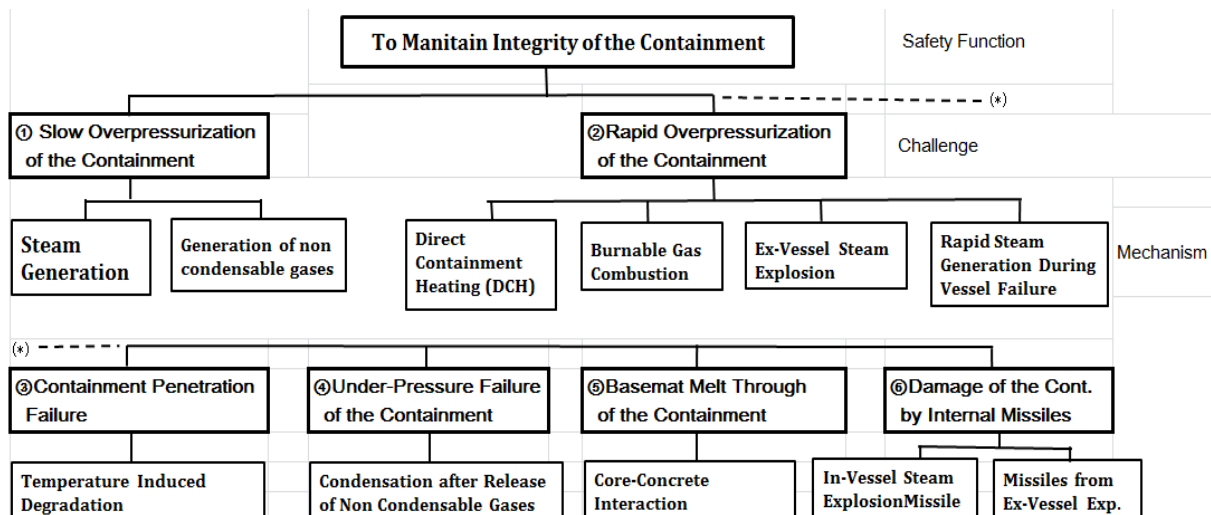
To Manitain Integrity of the Containment

Safety Function

(*)

① Slow Overpressurization of the Containment

②Rapid Overpressurization of the Containment

Challenge

Steam Generation

Generation of non condensable gases

Direct Containment Heating (DCH)

Burnable Gas Combustion

Ex-Vessel Steam Explosion

Rapid Steam Generation During Vessel Failure

Mechanism

(*)

③Containment Penetration Failure

④Under-Pressure Failure of the Containment

⑤Basemat Melt Through of the Containment

⑥Damage of the Cont. by Internal Missiles

Temperature Induced Degradation

Condensation after Release of Non Condensable Gases

Core-Concrete Interaction

In-Vessel Steam ExplosionMissile

Missiles from Ex-Vessel Exp.